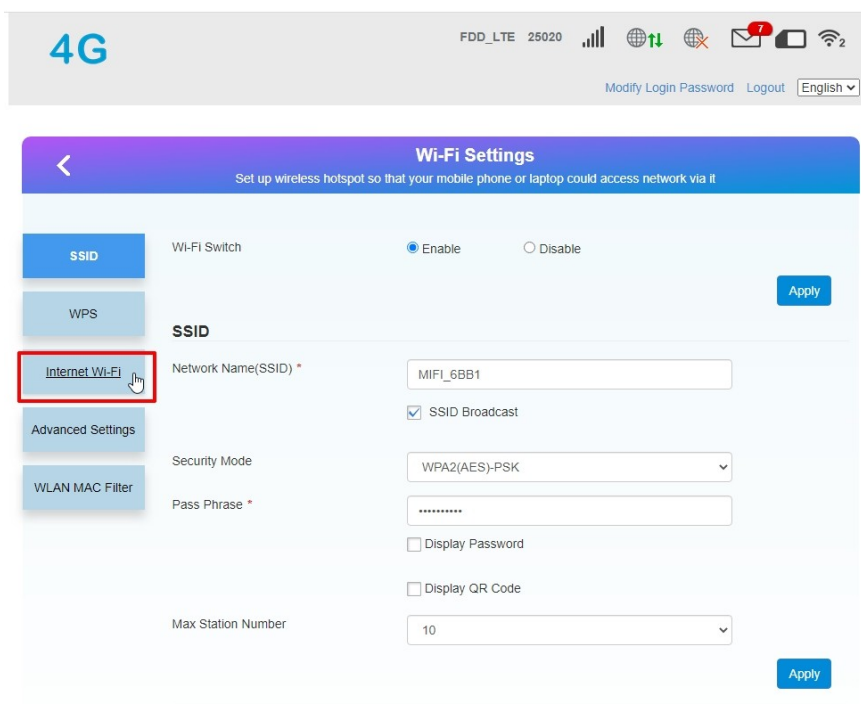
4G

FDD_LTE 25020

7

2

Modify Login Password Logout English

Wi-Fi Settings

Set up wireless hotspot so that your mobile phone or laptop could access network via it

SSID

WPS

Internet Wi-Fi

Advanced Settings

WLAN MAC Filter

Wi-Fi Switch

Enable

Disable

Apply

SSID

Network Name(SSID) *

MIFI_6BB1

SSID Broadcast

Security Mode

WPA2(AES)-PSK

Pass Phrase *

••••••••••

Display Password

Display QR Code

Max Station Number

10

Apply